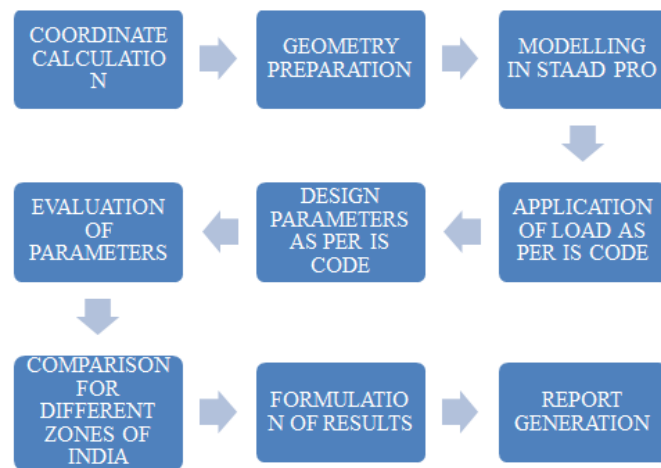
COORDINATE CALCULATIO N

GEOMETRY PREPARATION

MODELLING IN STAAD PRO

APPLICATION OF LOAD AS PER IS CODE

DESIGN PARAMETERS AS PER IS CODE

EVALUATION OF PARAMETERS

COMPARISON FOR DIFFERENT ZONES OF INDIA

FORMULATIO N OF RESULTS

REPORT GENERATION